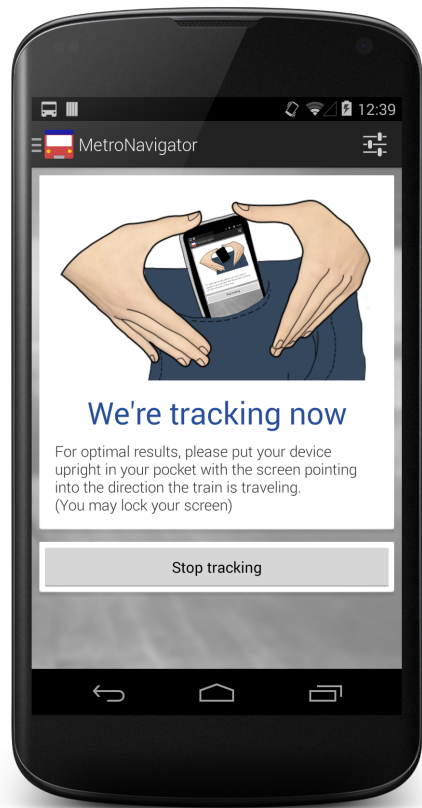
12:39

MetroNavigator

We're tracking now

For optimal results, please put your device upright in your pocket with the screen pointing into the direction the train is traveling.
(You may lock your screen)

Stop tracking